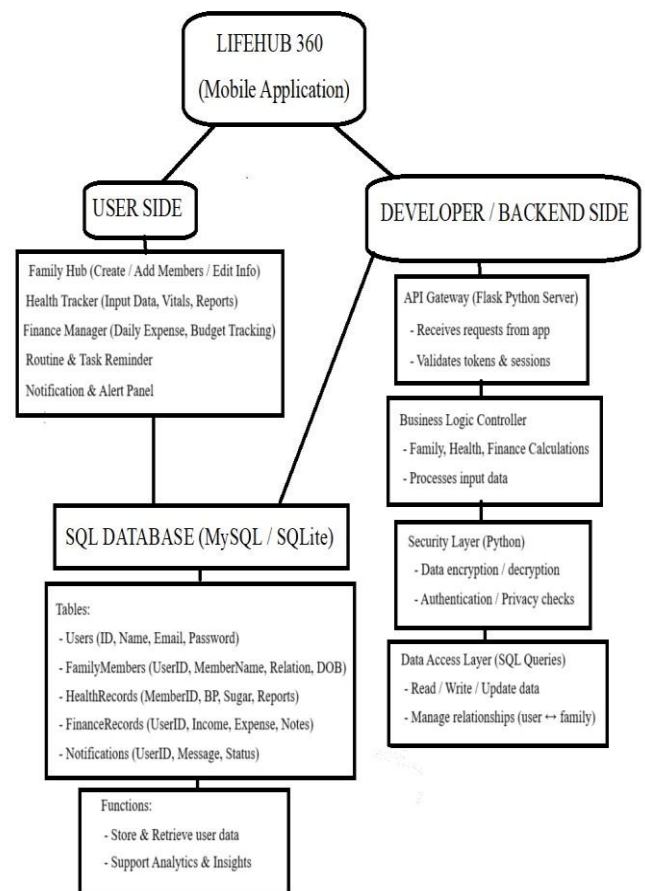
LIFEHUB 360
(Mobile Application)

USER SIDE

DEVELOPER / BACKEND SIDE

Family Hub (Create / Add Members / Edit Info)
Health Tracker (Input Data, Vitals, Reports)
Finance Manager (Daily Expense, Budget Tracking)
Routine & Task Reminder
Notification & Alert Panel

API Gateway (Flask Python Server)
- Receives requests from app
- Validates tokens & sessions

Business Logic Controller
- Family, Health, Finance Calculations
- Processes input data

SQL DATABASE (MySQL / SQLite)

Security Layer (Python)
- Data encryption / decryption
- Authentication / Privacy checks

Tables:
- Users (ID, Name, Email, Password)
- FamilyMembers (UserID, MemberName, Relation, DOB)
- HealthRecords (MemberID, BP, Sugar, Reports)
- FinanceRecords (UserID, Income, Expense, Notes)
- Notifications (UserID, Message, Status)

Data Access Layer (SQL Queries)
- Read / Write / Update data
- Manage relationships (user ↔ family)

Functions:
- Store & Retrieve user data
- Support Analytics & Insights